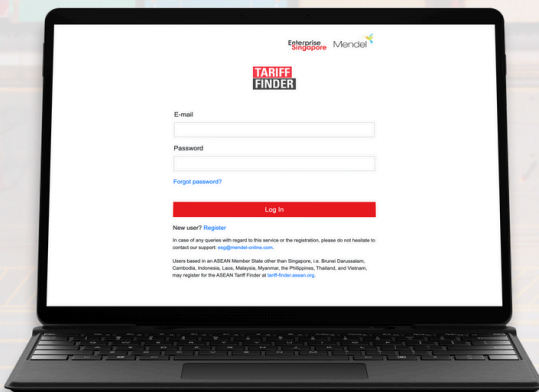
Enterprise Singapore Mendel

TARIFF FINDER

E-mail

Password

Forgot password?

Log In

New user? Register

In case of any queries with regard to this service or the registration, please do not hesitate to contact our support: sxg@mendel-online.com.

Users based in an ASEAN Member State other than Singapore, i.e. Brunei Darussalam, Cambodia, Indonesia, Laos, Malaysia, Myanmar, the Philippines, Thailand, and Vietnam, may register for the ASEAN Tariff Finder at tariff-finder.asean.org.